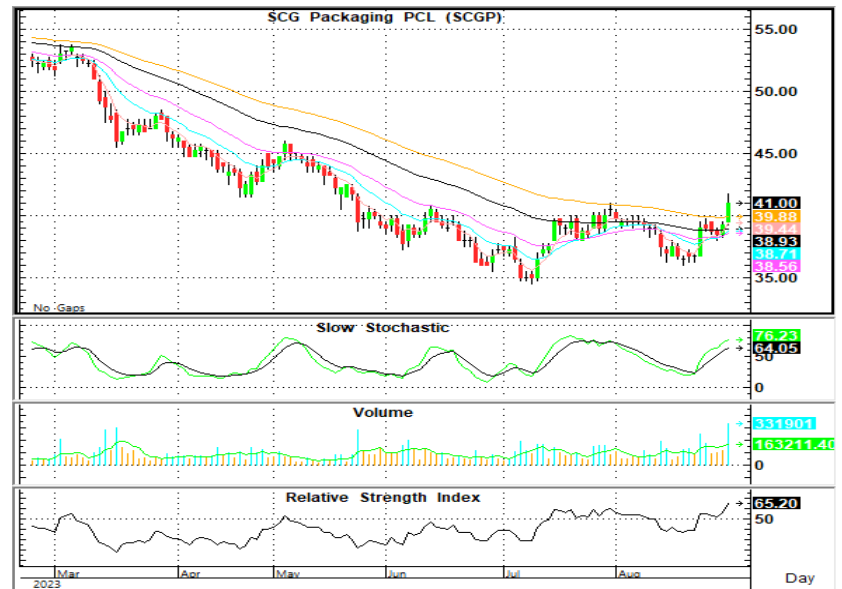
SCG Packaging PCL (SCGP)

55.00
50.00
45.00
41.00
39.88
39.44
38.93
38.71
38.56
35.00

No Gaps

Slow Stochastic

76.23
64.05
0

Volume

331901
163211.40
0

Relative Strength Index

65.20
50

Mar
Apr
May
Jun
Jul
Aug
2023

Day